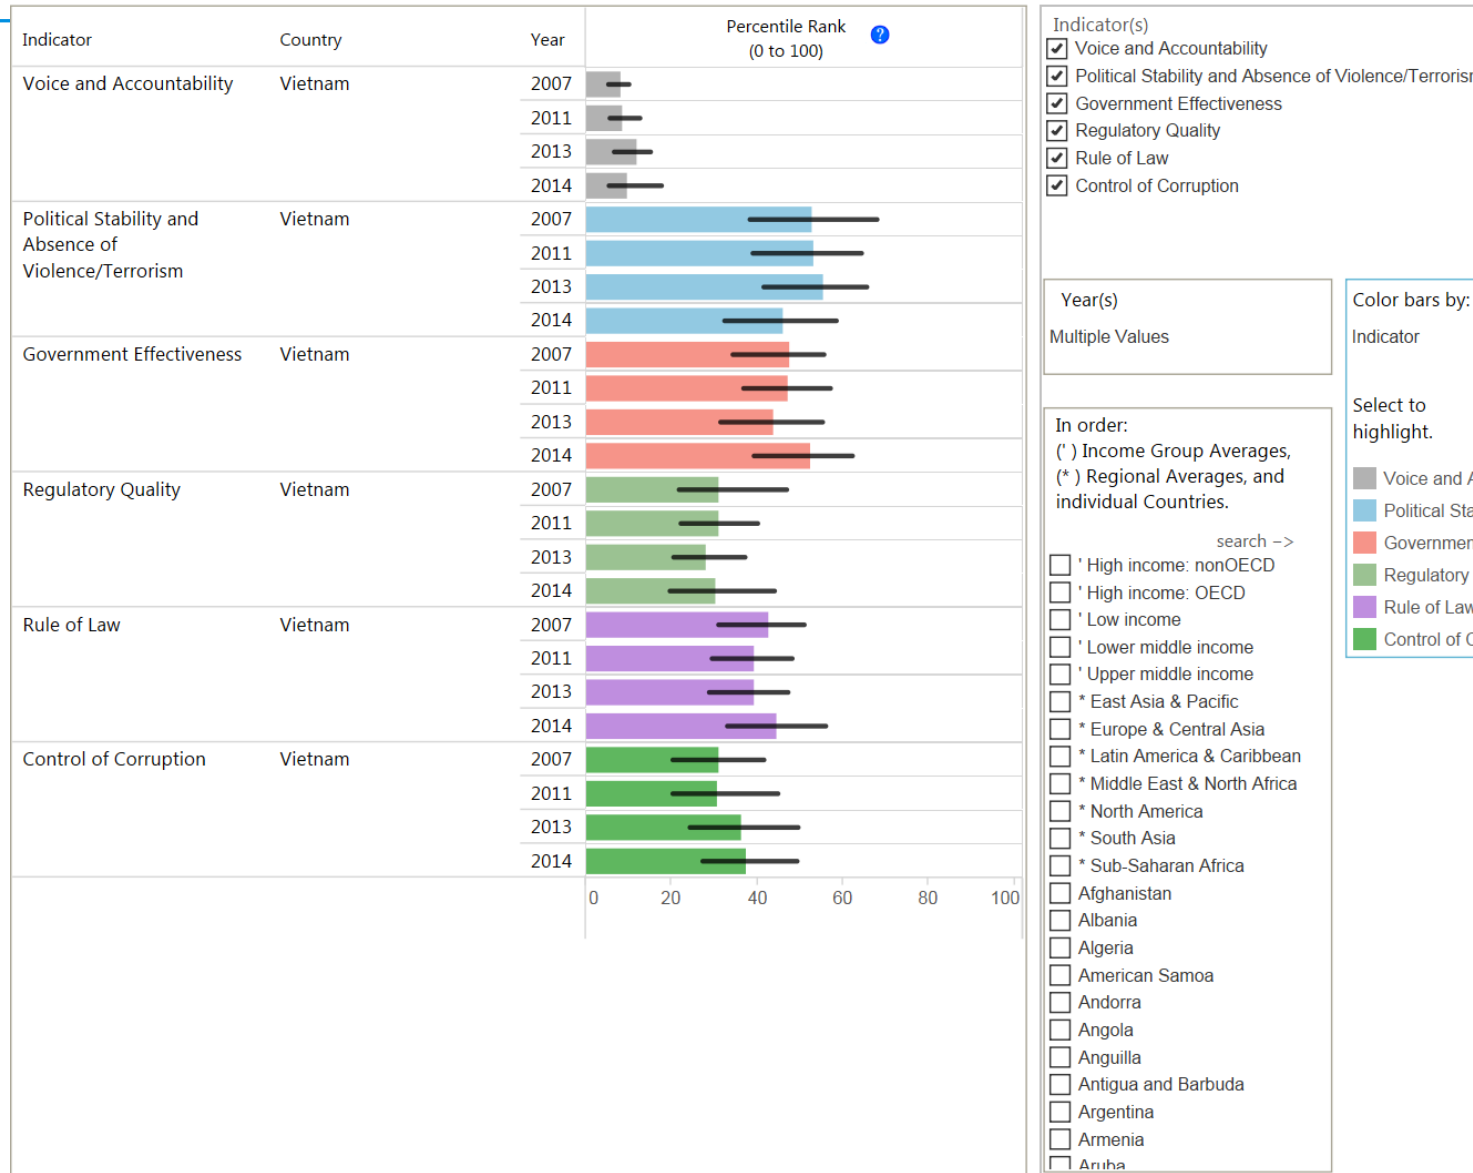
| Indicator | Country | Year |
|---|---|---|
| Voice and Accountability | Vietnam | 2007 |
| | | 2011 |
| | | 2013 |
| | | 2014 |
| Political Stability and Absence of Violence/Terrorism | Vietnam | 2007 |
| | | 2011 |
| | | 2013 |
| | | 2014 |
| Government Effectiveness | Vietnam | 2007 |
| | | 2011 |
| | | 2013 |
| | | 2014 |
| Regulatory Quality | Vietnam | 2007 |
| | | 2011 |
| | | 2013 |
| | | 2014 |
| Rule of Law | Vietnam | 2007 |
| | | 2011 |
| | | 2013 |
| | | 2014 |
| Control of Corruption | Vietnam | 2007 |
| | | 2011 |
| | | 2013 |
| | | 2014 |

Percentile Rank (0 to 100) ?

0 20 40 60 80 100

Indicator(s)
Voice and Accountability
Political Stability and Absence of Violence/Terroris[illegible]
Government Effectiveness
Regulatory Quality
Rule of Law
Control of Corruption

Year(s)
Multiple Values

Color bars by:
Indicator

Select to highlight.

Voice and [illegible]
Political Sta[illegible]
Governme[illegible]
Regulatory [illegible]
Rule of Law
Control of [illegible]

In order:
( ' ) Income Group Averages,
( * ) Regional Averages, and
individual Countries.

search ->
' High income: nonOECD
' High income: OECD
' Low income
' Lower middle income
' Upper middle income
* East Asia & Pacific
* Europe & Central Asia
* Latin America & Caribbean
* Middle East & North Africa
* North America
* South Asia
* Sub-Saharan Africa
Afghanistan
Albania
Algeria
American Samoa
Andorra
Angola
Anguilla
Antigua and Barbuda
Argentina
Armenia
Aruba